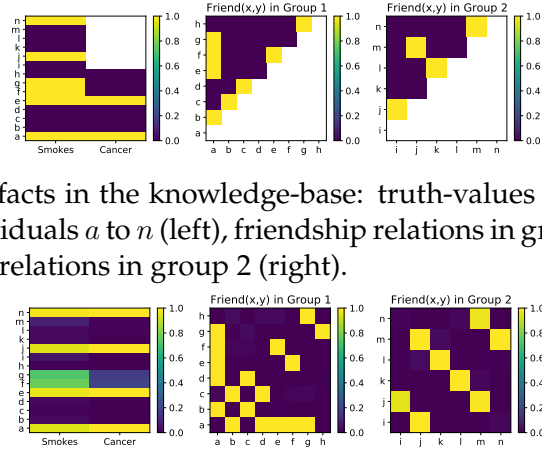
n m l k j i h g f e d c b a

Smokes Cancer

1.0 0.8 0.6 0.4 0.2 0.0

Friend(x,y) in Group 1

h g f e d c b a

a b c d e f g h

1.0 0.8 0.6 0.4 0.2 0.0

Friend(x,y) in Group 2

n m l k j i

i j k l m n

1.0 0.8 0.6 0.4 0.2 0.0

facts in the knowledge-base: truth-values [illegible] iduals $a$ to $n$ (left), friendship relations in gr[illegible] relations in group 2 (right).

n m l k j i h g f e d c b a

Smokes Cancer

1.0 0.8 0.6 0.4 0.2 0.0

Friend(x,y) in Group 1

h g f e d c b a

a b c d e f g h

1.0 0.8 0.6 0.4 0.2 0.0

Friend(x,y) in Group 2

n m l k j i

i j k l m n

1.0 0.8 0.6 0.4 0.2 0.0